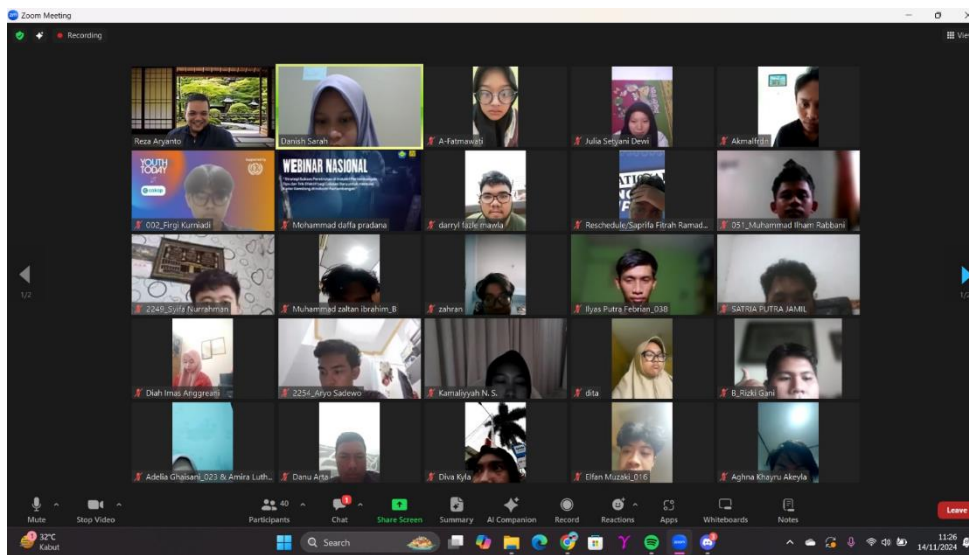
Zoom Meeting

Recording

View

Reza Aryanto

Danish Sarah

A-Fatmawati

Julia Setyani Dewi

Akmalfrh

YOUTH TODAY

002_Firgi Kurniadi

WEBINAR NASIONAL

Mohammad daffa pradana

darryl fazle mawla

Reschedule/Saprifa Fitrah Ramad...

051_Muhammad Ilham Rabbani

2249_Syifa Nurrahman

Muhammad zaltan ibrahim_B

zahran

Ilyas Putra Febrian_038

SATRIA PUTRA JAMIL

Diah Imas Anggreani

2254_Aryo Sadewo

Kamaliyyah N. S.

dita

B_Rizki Gani

Adellia Ghaisani_023 & Amira Luth...

Danu Arta

Diva Kyla

Elfan Muzaki_016

Aghna Khayru Akeyla

1/2

1/2

Mute

Stop Video

40

Participants

Chat

Share Screen

Summary

AI Companion

Record

Reactions

Apps

Whiteboards

Notes

Leave

32°C
Kabut

Search

11:26
14/11/2024